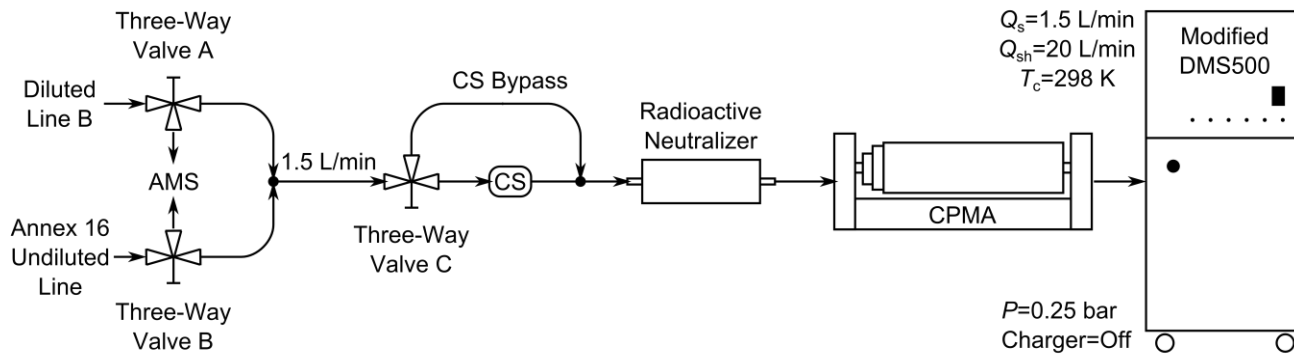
Three-Way Valve A

Diluted Line B

AMS

Annex 16 Undiluted Line

Three-Way Valve B

1.5 L/min

CS Bypass

Three-Way Valve C

CS

Radioactive Neutralizer

CPMA

$Q_s$=1.5 L/min
$Q_{sh}$=20 L/min
$T_c$=298 K

Modified DMS500

$P$=0.25 bar
Charger=Off